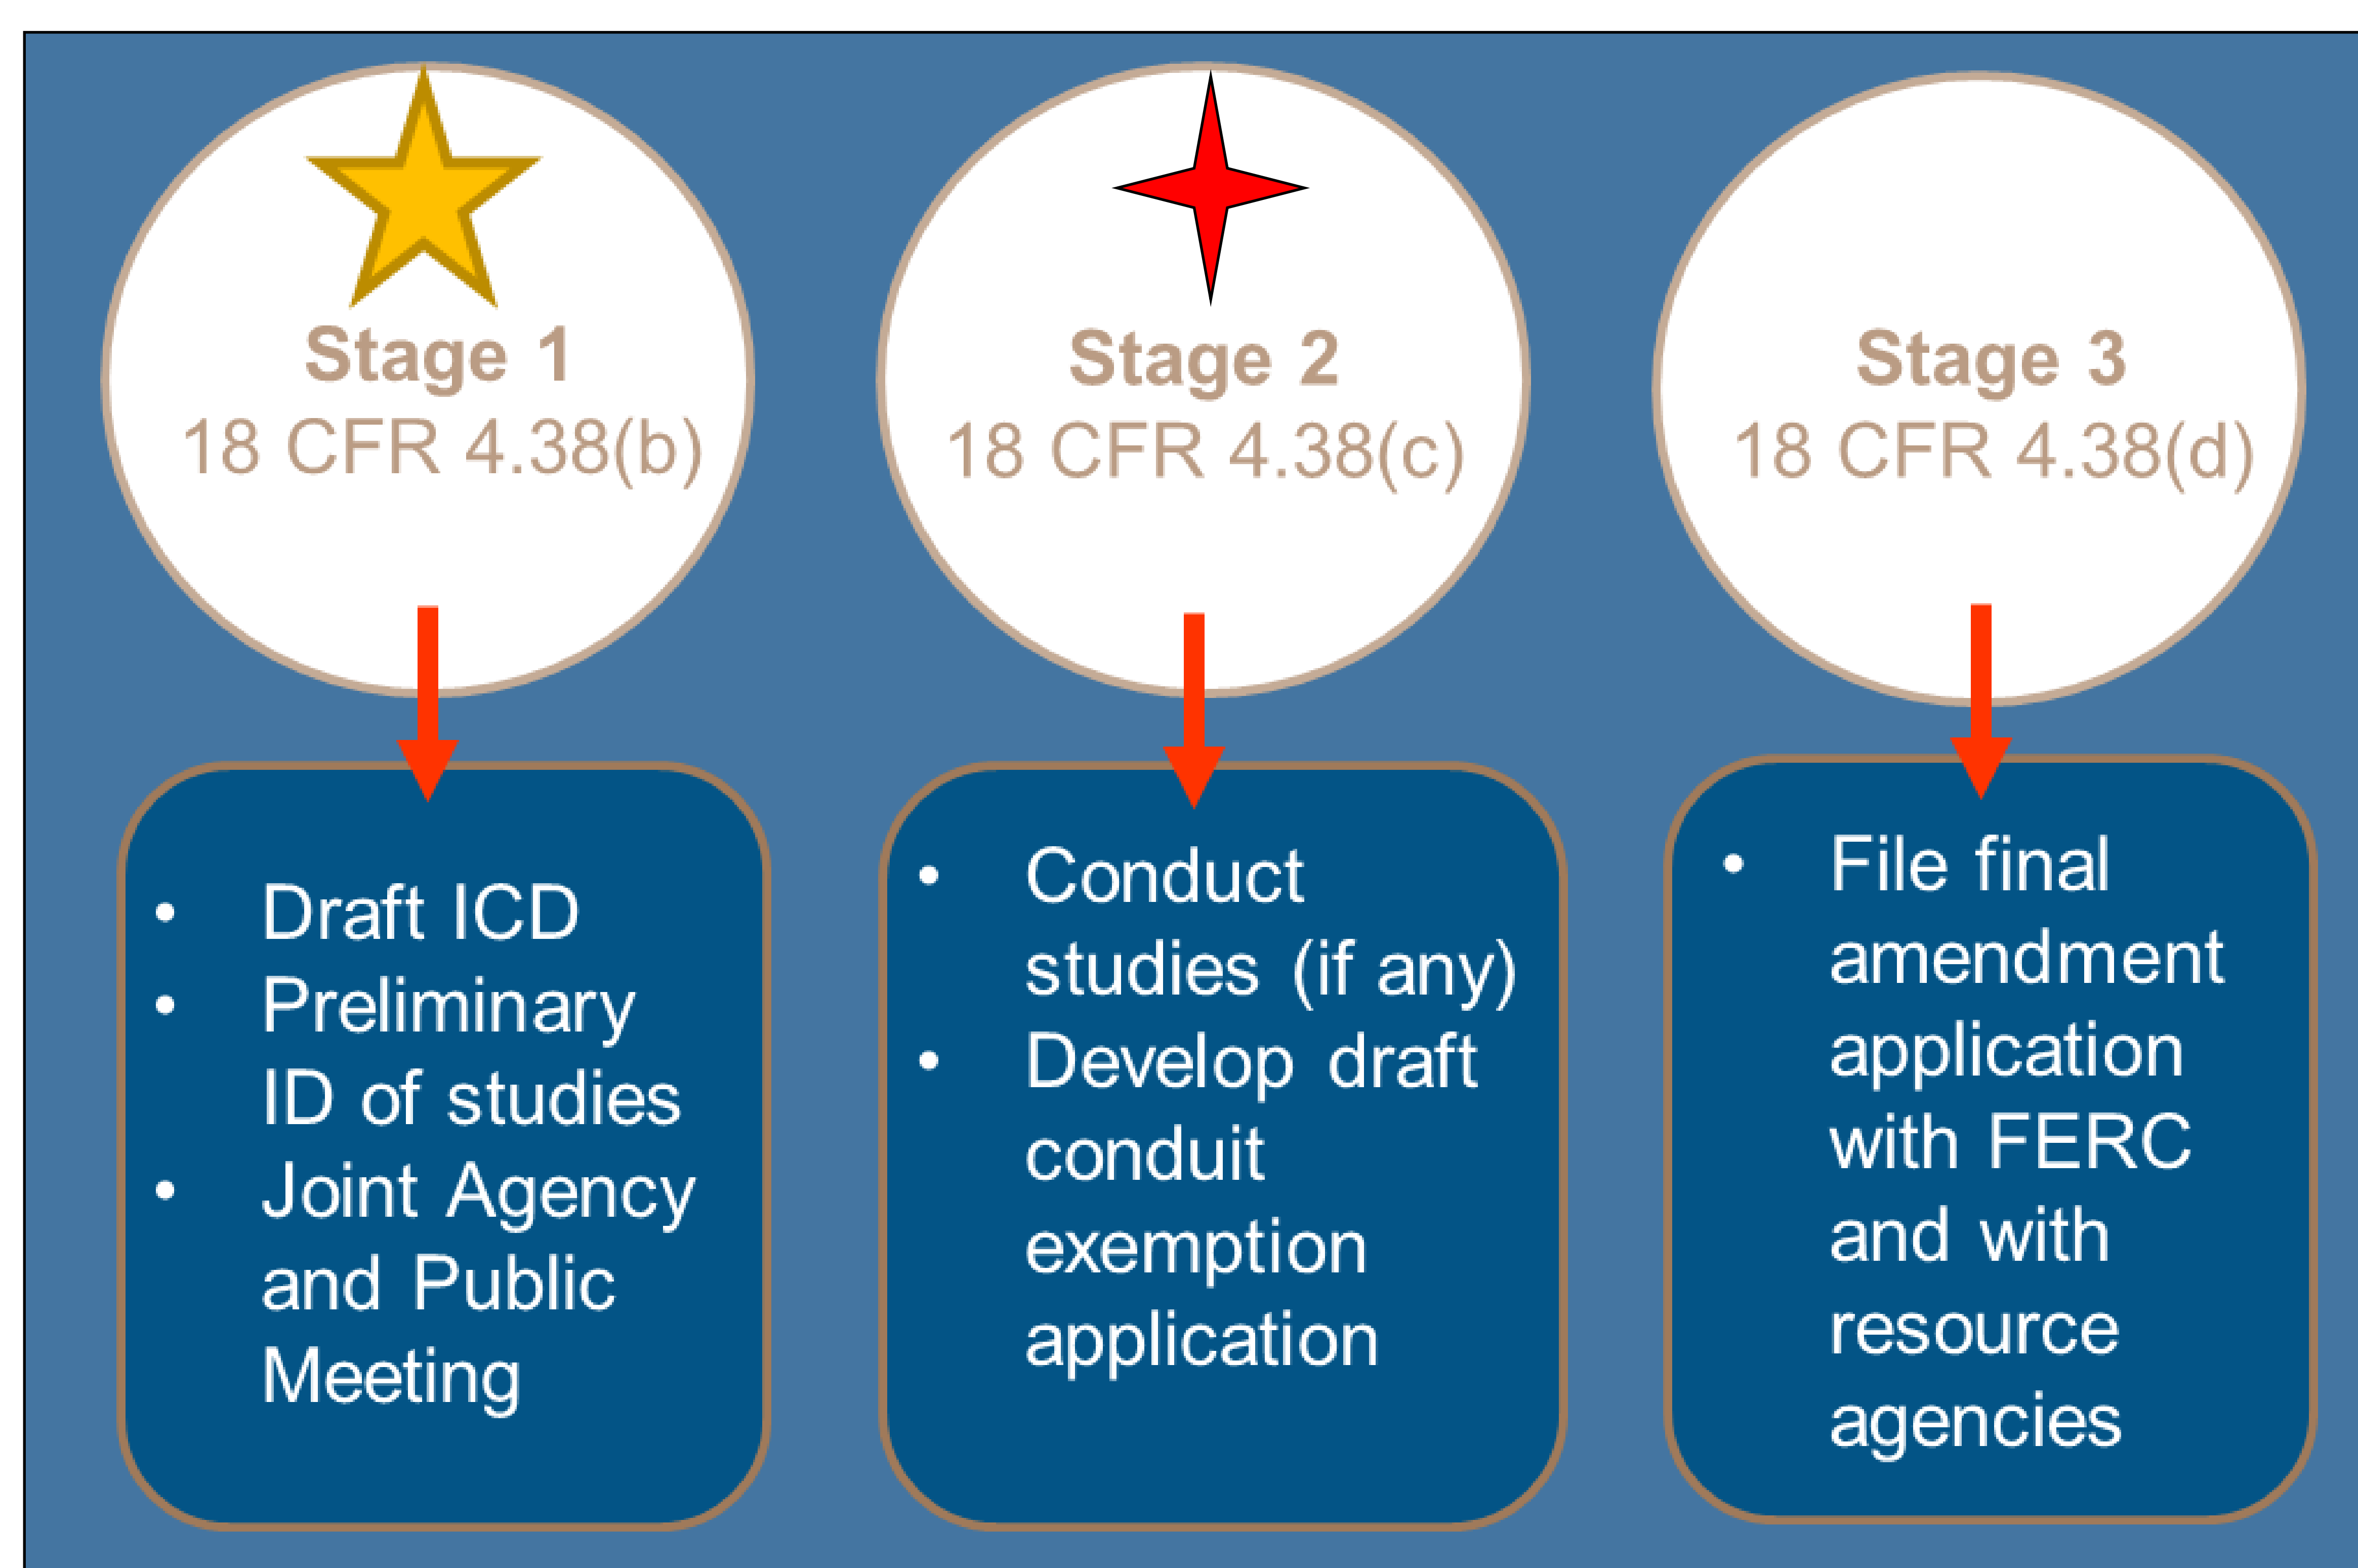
Stage 1
18 CFR 4.38(b)

- Draft ICD
- Preliminary ID of studies
- Joint Agency and Public Meeting

Stage 2
18 CFR 4.38(c)

- Conduct studies (if any)
- Develop draft conduit exemption application

Stage 3
18 CFR 4.38(d)

- File final amendment application with FERC and with resource agencies